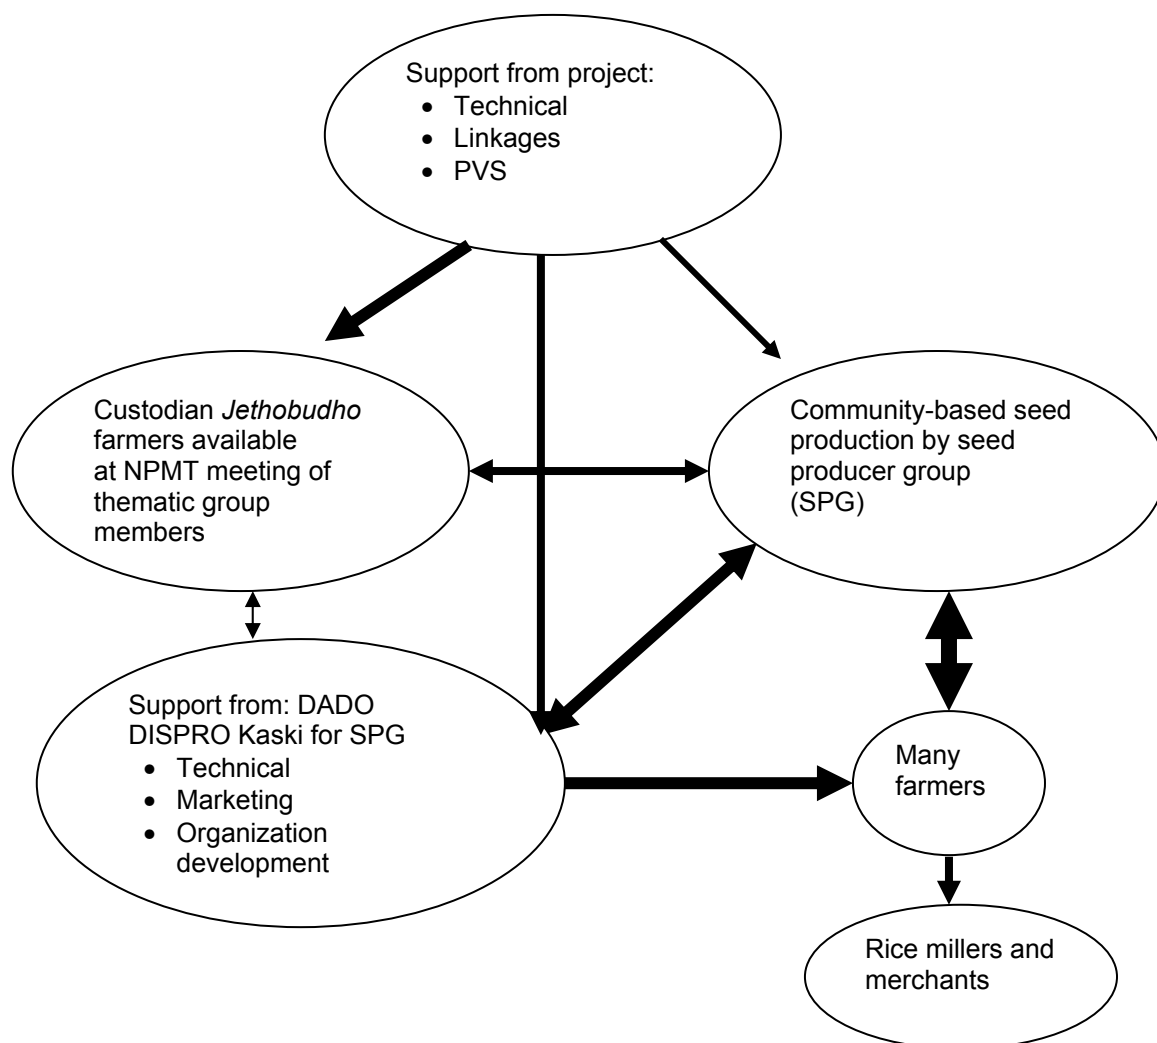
Support from project:
- Technical
- Linkages
- PVS

Custodian *Jethobudho* farmers available at NPMT meeting of thematic group members

Community-based seed production by seed producer group (SPG)

Support from: DADO DISPRO Kaski for SPG
- Technical
- Marketing
- Organization development

Many farmers

Rice millers and merchants